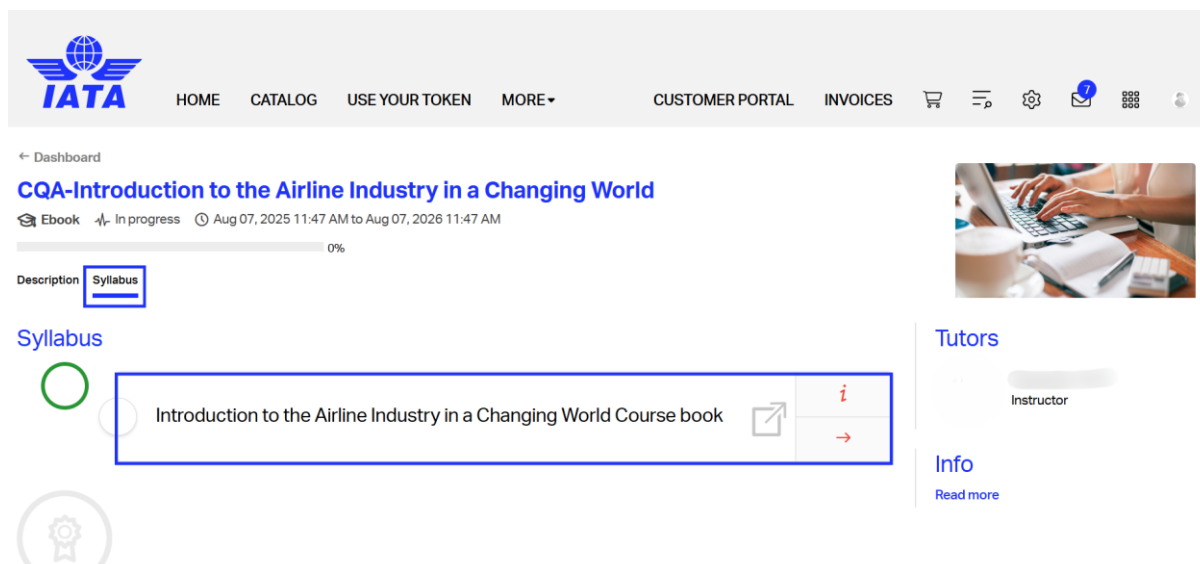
IATA

HOME CATALOG USE YOUR TOKEN MORE CUSTOMER PORTAL INVOICES 7

← Dashboard

CQA-Introduction to the Airline Industry in a Changing World

Ebook In progress Aug 07, 2025 11:47 AM to Aug 07, 2026 11:47 AM

0%

Description Syllabus

Syllabus

Introduction to the Airline Industry in a Changing World Course book

i

→

Tutors

Instructor

Info

Read more